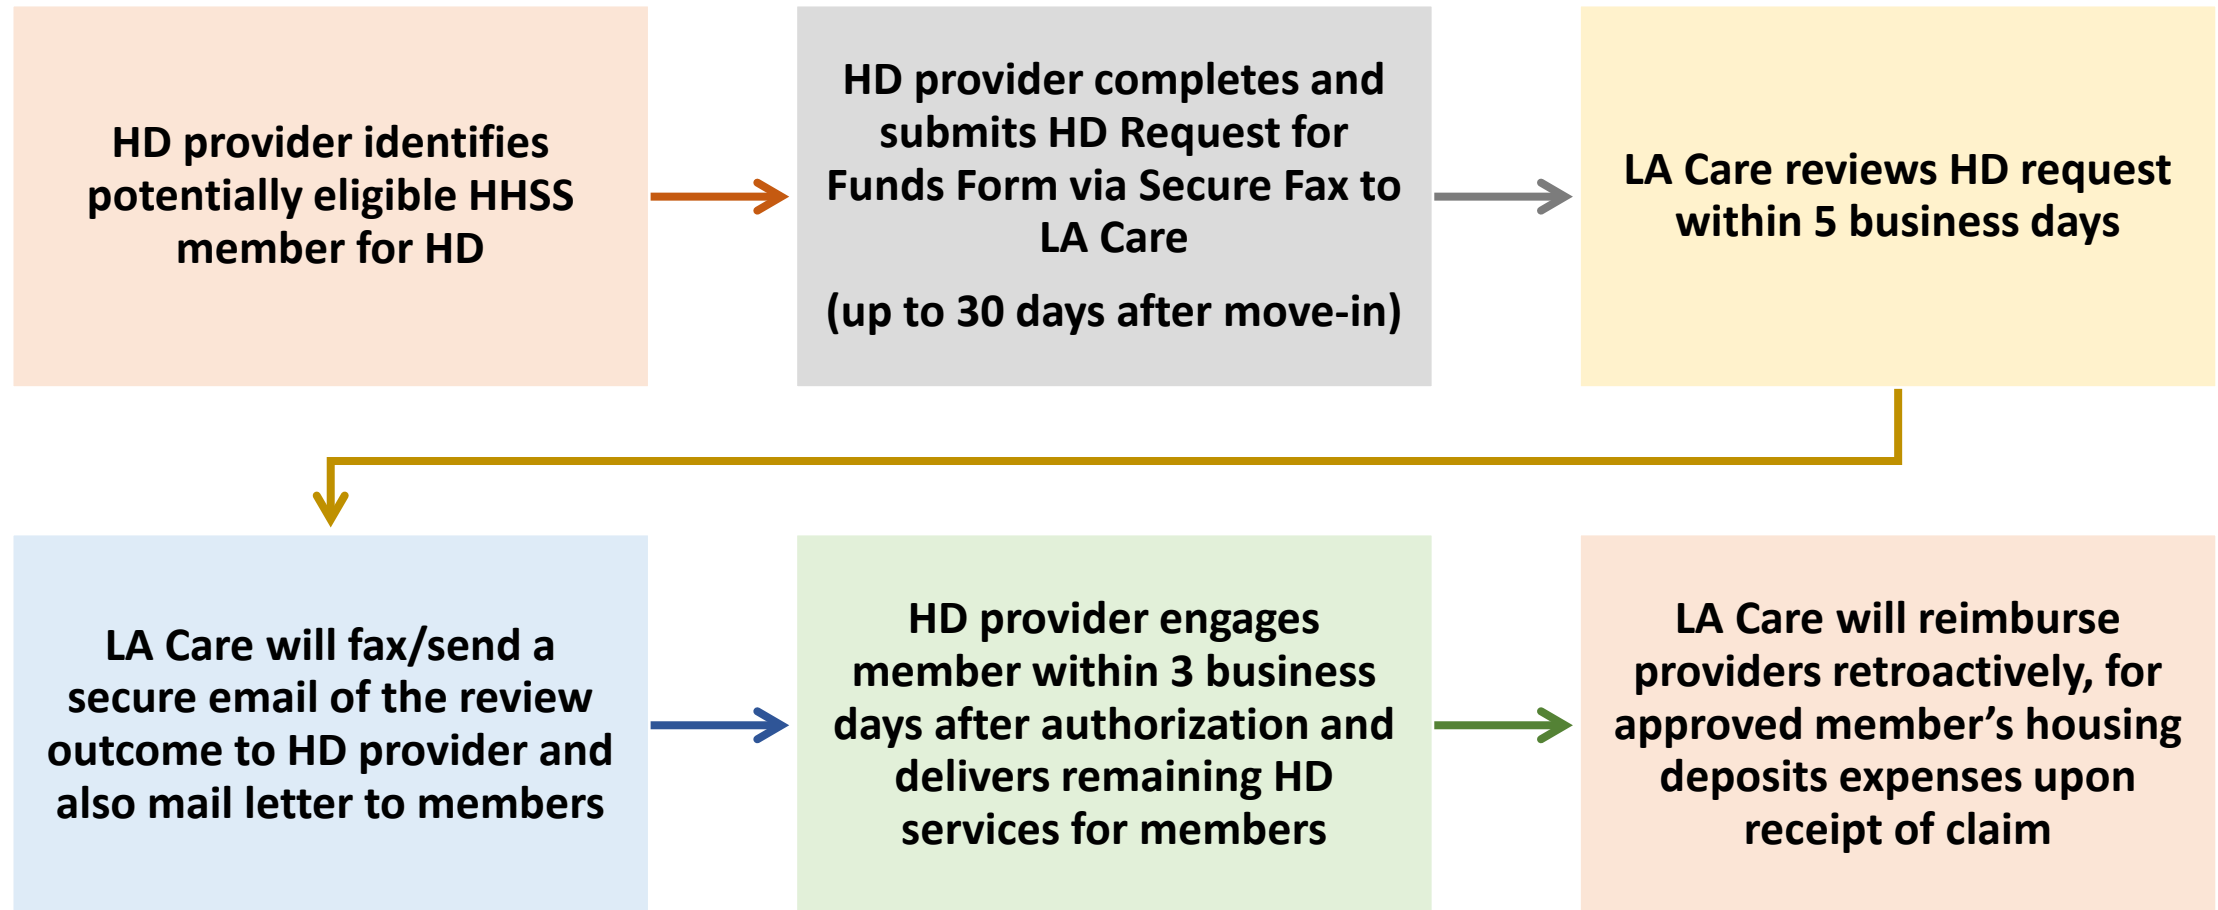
HD provider identifies potentially eligible HHSS member for HD

HD provider completes and submits HD Request for Funds Form via Secure Fax to LA Care

(up to 30 days after move-in)

LA Care reviews HD request within 5 business days

LA Care will fax/send a secure email of the review outcome to HD provider and also mail letter to members

HD provider engages member within 3 business days after authorization and delivers remaining HD services for members

LA Care will reimburse providers retroactively, for approved member's housing deposits expenses upon receipt of claim